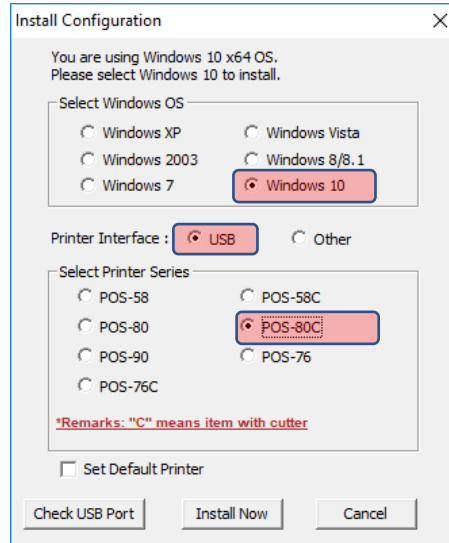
Install Configuration

You are using Windows 10 x64 OS.
Please select Windows 10 to install.

Select Windows OS

Windows XP
Windows Vista
Windows 2003
Windows 8/8.1
Windows 7
Windows 10

Printer Interface : USB Other

Select Printer Series

POS-58
POS-58C
POS-80
POS-80C
POS-90
POS-76
POS-76C

*Remarks: "C" means item with cutter

Set Default Printer

Check USB Port
Install Now
Cancel